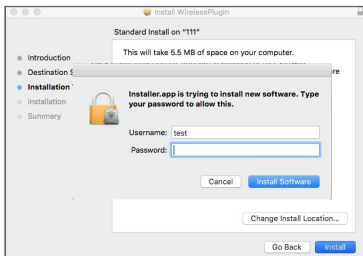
Install WirelessPlugin

Standard Install on "111"

Introduction
Destination S
Installation
Installation
Summary

This will take 5.5 MB of space on your computer.

re

Installer.app is trying to install new software. Type your password to allow this.

Username: test
Password:

Cancel
Install Software

Change Install Location...

Go Back
Install